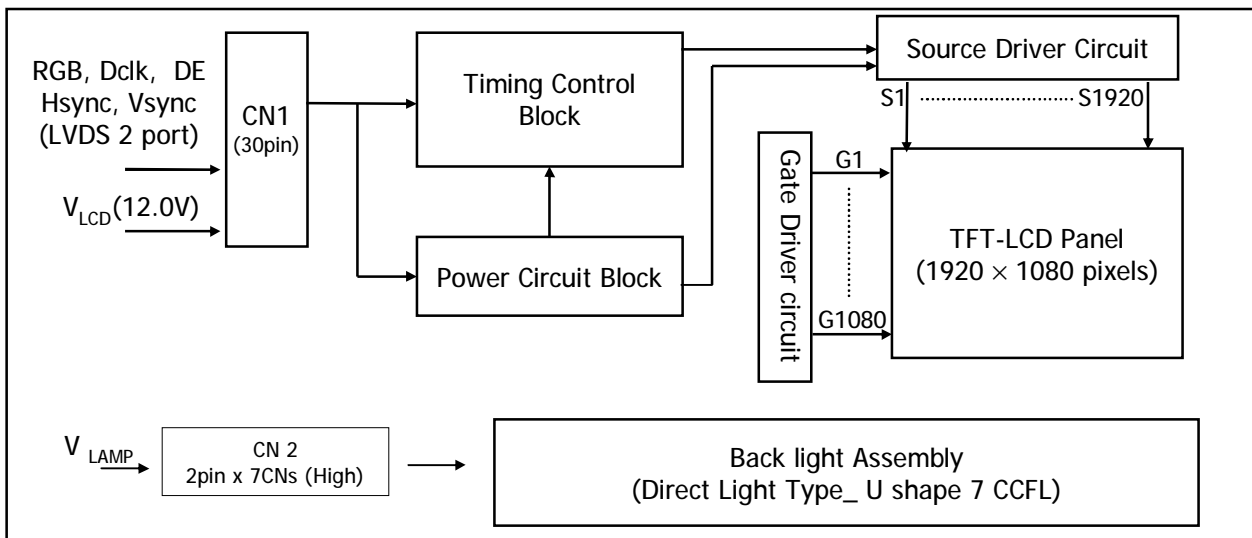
RGB, Dclk, DE
Hsync, Vsync
(LVDS 2 port)

$V_{LCD}$(12.0V)

CN1
(30pin)

Timing Control Block

Power Circuit Block

Source Driver Circuit

S1 S1920

Gate Driver circuit

G1

G1080

TFT-LCD Panel
(1920 $\times$ 1080 pixels)

$V_{LAMP}$

CN 2
2pin x 7CNs (High)

Back light Assembly
(Direct Light Type_ U shape 7 CCFL)